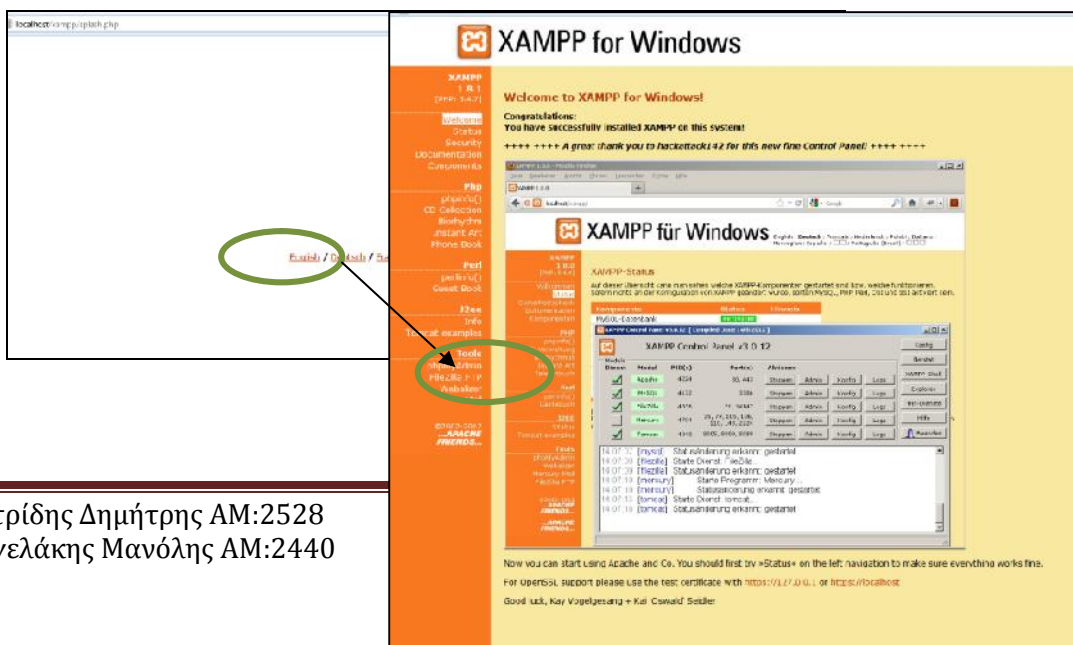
localhost/xampp/splash.php

English / Deutsch / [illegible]

XAMPP for Windows

XAMPP
1.8.1
[PHP: 5.4.7]

Welcome
Status
Security
Documentation
Components

Php
phpinfo()
CD Collection
Biorhythm
Instant Art
Phone Book

Perl
perlinfo()
Guest Book

J2EE
Info
Tomcat examples

Tools
phpMyAdmin
FileZilla FTP
Webalizer

©2002-2012
...APACHE FRIENDS...

Welcome to XAMPP for Windows!

Congratulations:
You have successfully installed XAMPP on this system!

++++ ++++ A great thank you to hackattack142 for this new fine Control Panel! ++++ ++++

XAMPP für Windows

XAMPP-Status

XAMPP Control Panel v3.0.12

Config
Netstat
Shell
Explorer
Services
Help
Quit

Module
Service
PID(s)
Port(s)
Actions

Apache
MySQL
FileZilla
Mercury
Tomcat

Stop
Admin
Config
Logs

Now you can start using Apache and Co. You should first try »Status« on the left navigation to make sure everything works fine.

For OpenSSL support please use the test certificate with https://127.0.0.1 or https://localhost

Good luck, Kay Vogelgesang + Kai 'Oswald' Seidler

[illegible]ρίδης Δημήτρης ΑΜ:2528
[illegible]γελάκης Μανόλης ΑΜ:2440